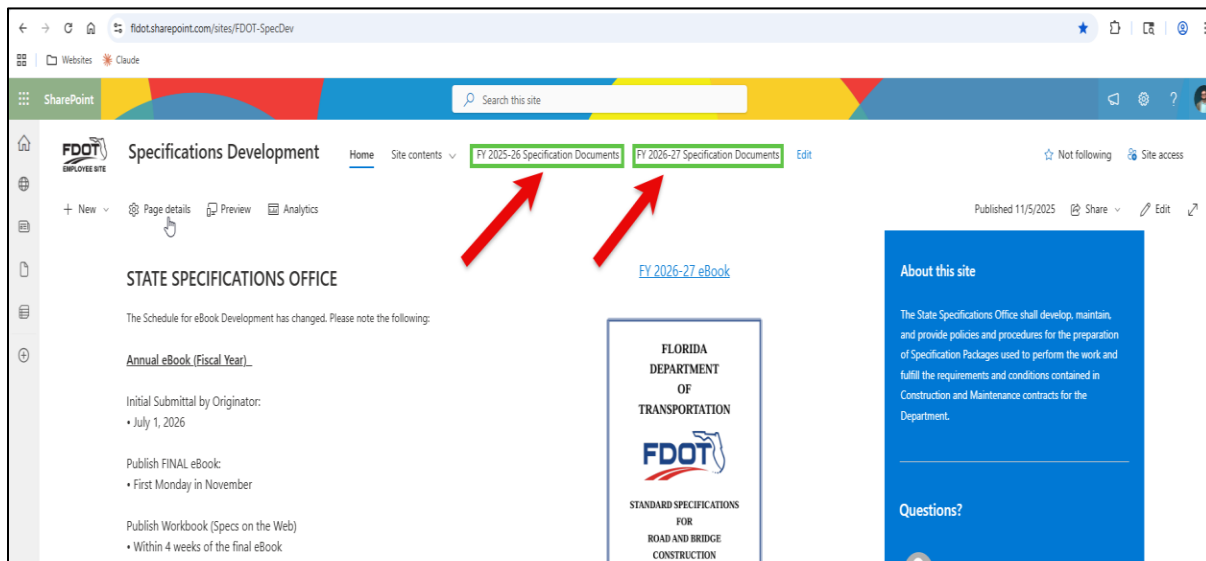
fldot.sharepoint.com/sites/FDOT-SpecDev

Websites Claude

SharePoint

Search this site

FDOT EMPLOYEE SITE

Specifications Development

Home Site contents FY 2025-26 Specification Documents FY 2026-27 Specification Documents Edit

Not following Site access

+ New Page details Preview Analytics

Published 11/5/2025 Share Edit

STATE SPECIFICATIONS OFFICE

The Schedule for eBook Development has changed. Please note the following:

Annual eBook (Fiscal Year)

Initial Submittal by Originator:
• July 1, 2026

Publish FINAL eBook:
• First Monday in November

Publish Workbook (Specs on the Web)
• Within 4 weeks of the final eBook

FY 2026-27 eBook

FLORIDA DEPARTMENT OF TRANSPORTATION

FDOT

STANDARD SPECIFICATIONS FOR ROAD AND BRIDGE CONSTRUCTION

About this site

The State Specifications Office shall develop, maintain, and provide policies and procedures for the preparation of Specification Packages used to perform the work and fulfill the requirements and conditions contained in Construction and Maintenance contracts for the Department.

Questions?